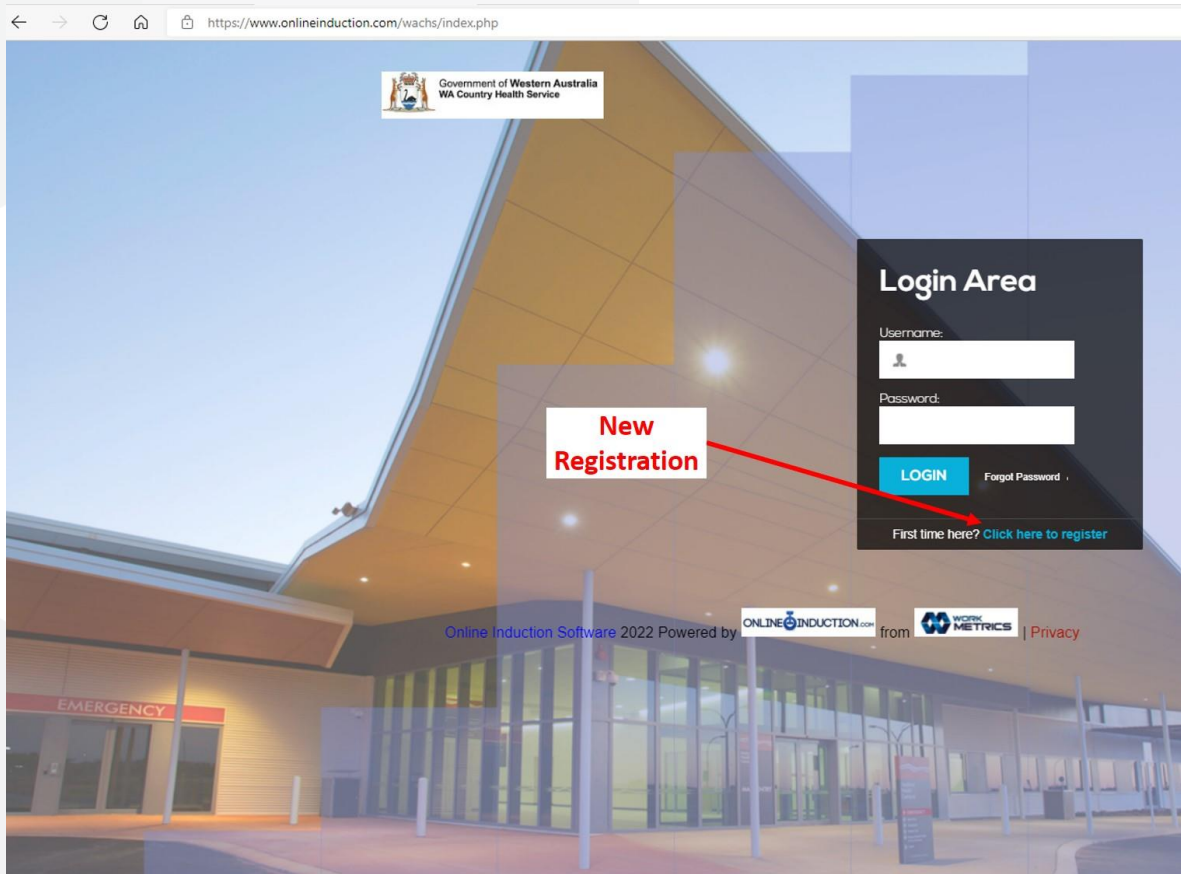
https://www.onlineinduction.com/wachs/index.php

Government of Western Australia
WA Country Health Service

Login Area

Username:

Password:

LOGIN

Forgot Password

New Registration

First time here? Click here to register

Online Induction Software 2022 Powered by ONLINEINDUCTION.com from WORK METRICS | Privacy

EMERGENCY